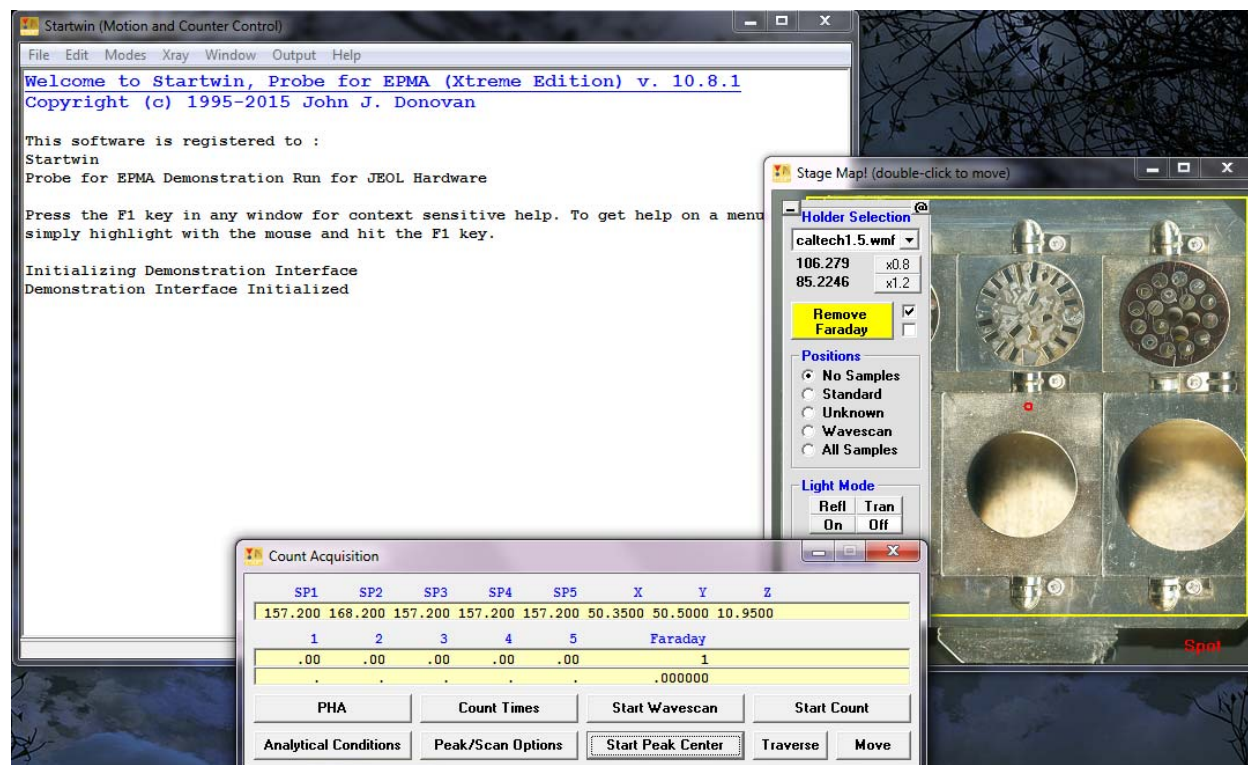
Startwin (Motion and Counter Control)

File Edit Modes Xray Window Output Help

Welcome to Startwin, Probe for EPMA (Xtreme Edition) v. 10.8.1
Copyright (c) 1995-2015 John J. Donovan

This software is registered to :
Startwin
Probe for EPMA Demonstration Run for JEOL Hardware

Press the F1 key in any window for context sensitive help. To get help on a menu simply highlight with the mouse and hit the F1 key.

Initializing Demonstration Interface
Demonstration Interface Initialized

Stage Map! (double-click to move)

Holder Selection
caltech1.5.wmf
106.279 x0.8
85.2246 x1.2
Remove Faraday

Positions
No Samples
Standard
Unknown
Wavescan
All Samples

Light Mode
Refl Tran
On Off

Spot

Count Acquisition

| SP1 | SP2 | SP3 | SP4 | SP5 | X | Y | Z |
|---|---|---|---|---|---|---|---|
| 157.200 | 168.200 | 157.200 | 157.200 | 157.200 | 50.3500 | 50.5000 | 10.9500 |

| 1 | 2 | 3 | 4 | 5 | Faraday |
|---|---|---|---|---|---|
| .00 | .00 | .00 | .00 | .00 | 1 |
| . | . | . | . | . | .000000 |

PHA
Count Times
Start Wavescan
Start Count
Analytical Conditions
Peak/Scan Options
Start Peak Center
Traverse
Move